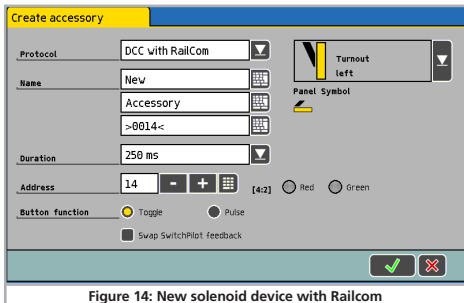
Create accessory

Protocol
DCC with RailCom

Name
New
Accessory
>0014<

Turnout
left

Panel Symbol

Duration
250 ms

Address
14
-
+
[4:2]
Red
Green

Button function
Toggle
Pulse

Swap SwitchPilot feedback

Figure 14: New solenoid device with Railcom